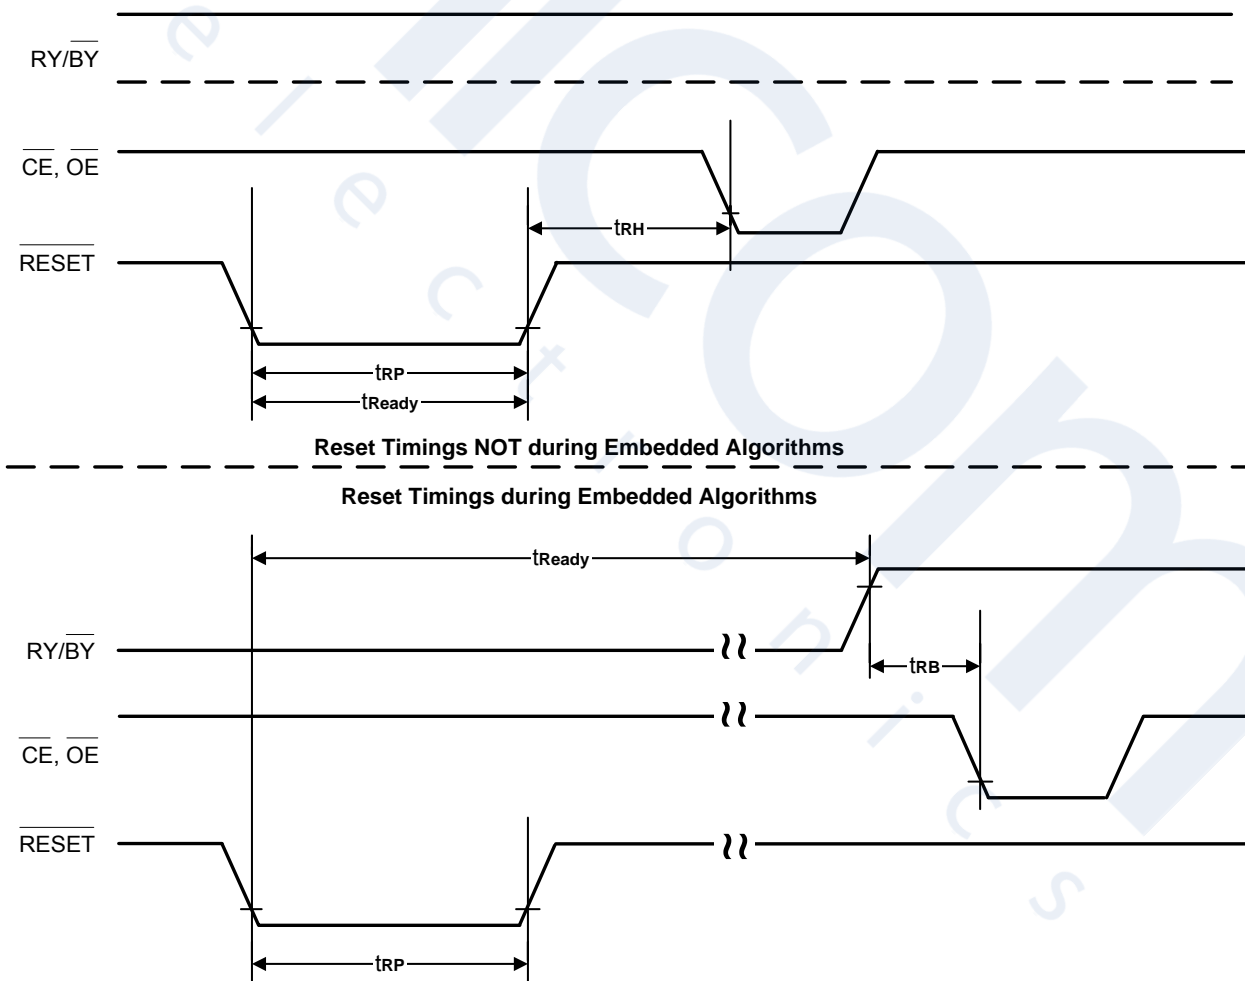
RY/$\overline{BY}$

$\overline{CE}$, $\overline{OE}$

$t_{RH}$

$\overline{RESET}$

$t_{RP}$

$t_{Ready}$

Reset Timings NOT during Embedded Algorithms

Reset Timings during Embedded Algorithms

$t_{Ready}$

RY/$\overline{BY}$

$t_{RB}$

$\overline{CE}$, $\overline{OE}$

$\overline{RESET}$

$t_{RP}$